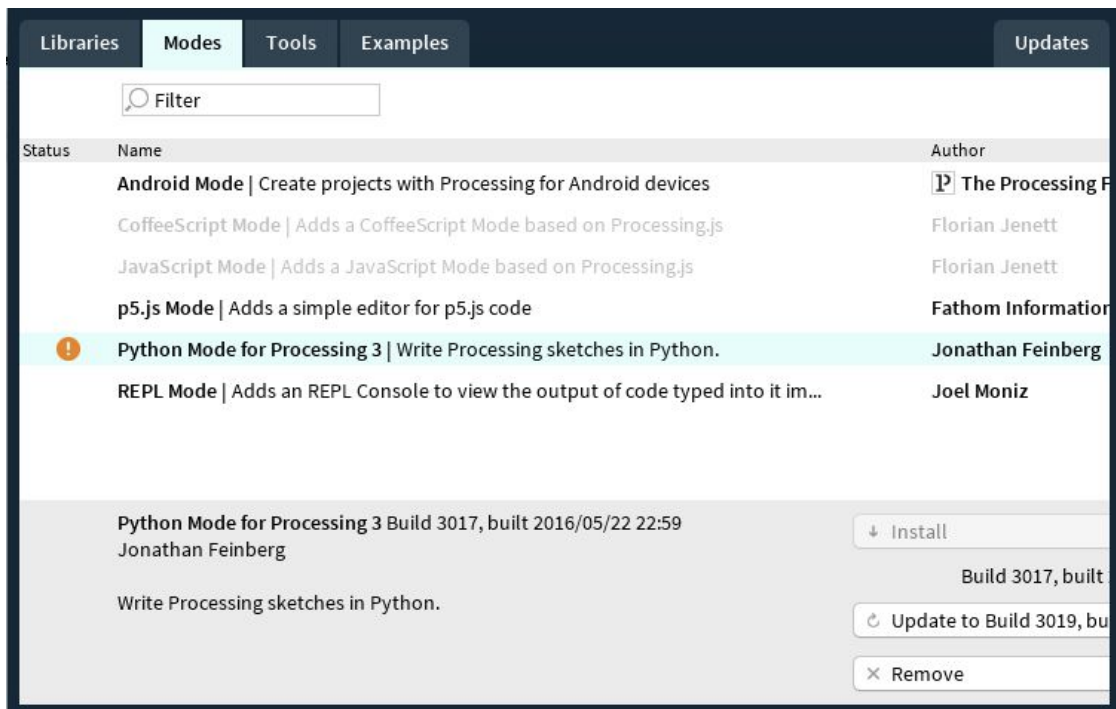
Libraries Modes Tools Examples Updates

Filter

| Status | Name | Author |
|---|---|---|
| | **Android Mode** \| Create projects with Processing for Android devices | P The Processing F |
| | CoffeeScript Mode \| Adds a CoffeeScript Mode based on Processing.js | Florian Jenett |
| | JavaScript Mode \| Adds a JavaScript Mode based on Processing.js | Florian Jenett |
| | **p5.js Mode** \| Adds a simple editor for p5.js code | **Fathom Informatior** |
| ! | **Python Mode for Processing 3** \| Write Processing sketches in Python. | **Jonathan Feinberg** |
| | **REPL Mode** \| Adds an REPL Console to view the output of code typed into it im... | **Joel Moniz** |

**Python Mode for Processing 3** Build 3017, built 2016/05/22 22:59
Jonathan Feinberg

Write Processing sketches in Python.

Install

Build 3017, built

Update to Build 3019, bu

Remove